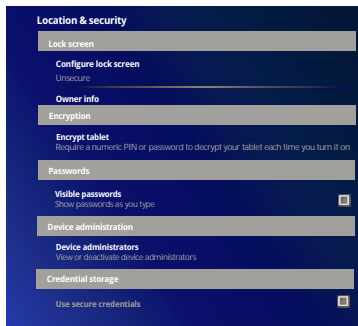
Location & security

Lock screen

Configure lock screen

Unsecure

Owner info

Encryption

Encrypt tablet

Require a numeric PIN or password to decrypt your tablet each time you turn it on

Passwords

Visible passwords

Show passwords as you type

Device administration

Device administrators

View or deactivate device administrators

Credential storage

Use secure credentials